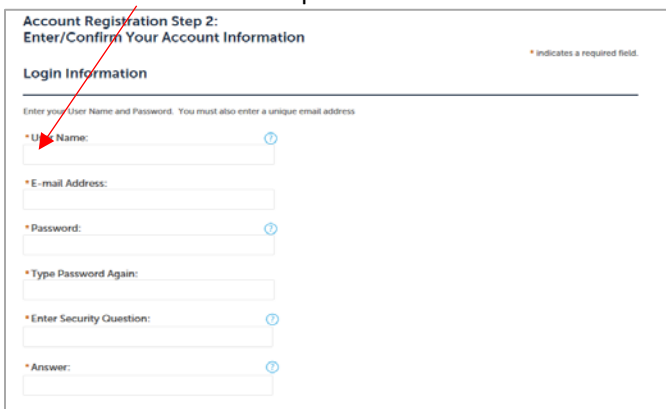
Account Registration Step 2:
Enter/Confirm Your Account Information

* indicates a required field.

Login Information

Enter your User Name and Password. You must also enter a unique email address

* User Name:

* E-mail Address:

* Password:

* Type Password Again:

* Enter Security Question:

* Answer: